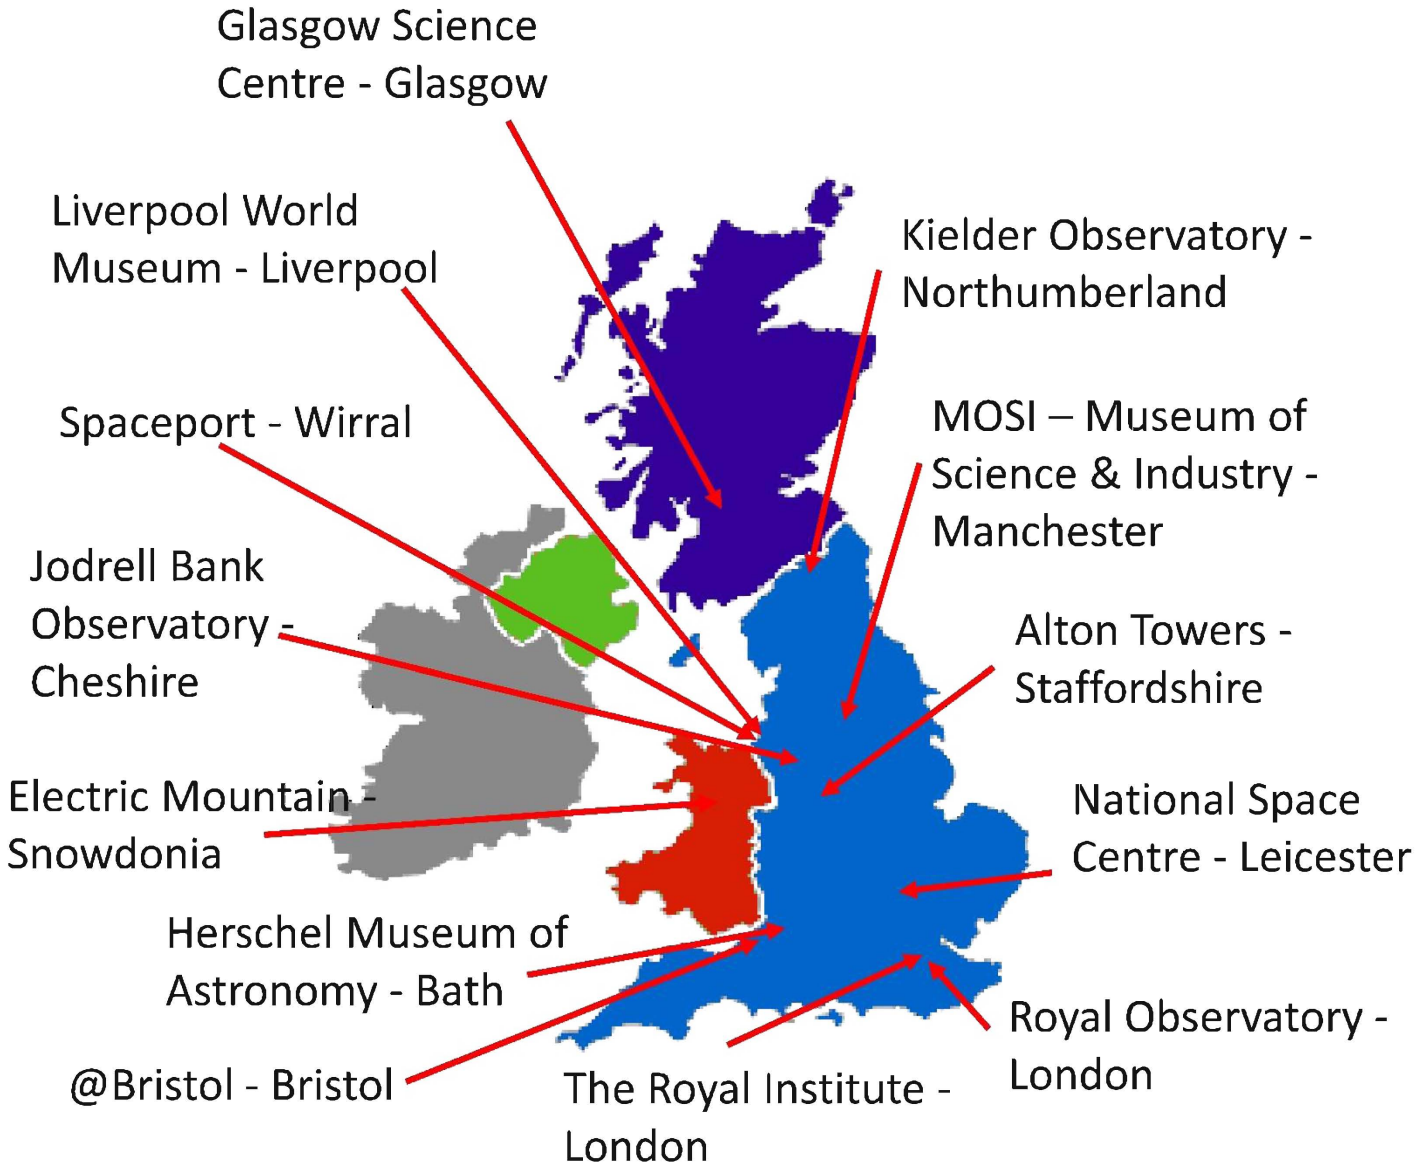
Glasgow Science Centre - Glasgow

Liverpool World Museum - Liverpool

Kielder Observatory - Northumberland

Spaceport - Wirral

MOSI – Museum of Science & Industry - Manchester

Jodrell Bank Observatory - Cheshire

Alton Towers - Staffordshire

Electric Mountain - Snowdonia

National Space Centre - Leicester

Herschel Museum of Astronomy - Bath

Royal Observatory - London

@Bristol - Bristol

The Royal Institute - London